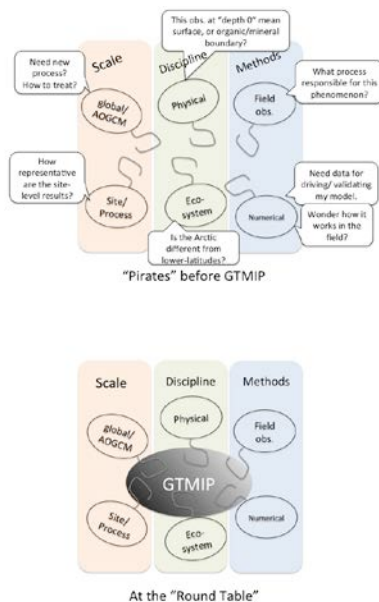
This obs. at "depth 0" mean surface, or organic/mineral boundary?

Need new process? How to treat?

Scale

Discipline

Methods

What process responsible for this phenomenon?

global/ AOGCM

Physical

Field obs.

How representative are the site-level results?

Site/ Process

Eco-system

Need data for driving/ validating my model.

Numerical

Wonder how it works in the field?

Is the Arctic different from lower-latitudes?

"Pirates" before GTMIP

Scale

Discipline

Methods

global/ AOGCM

Physical

Field obs.

GTMIP

Numerical

Site/ Process

Eco-system

At the "Round Table"